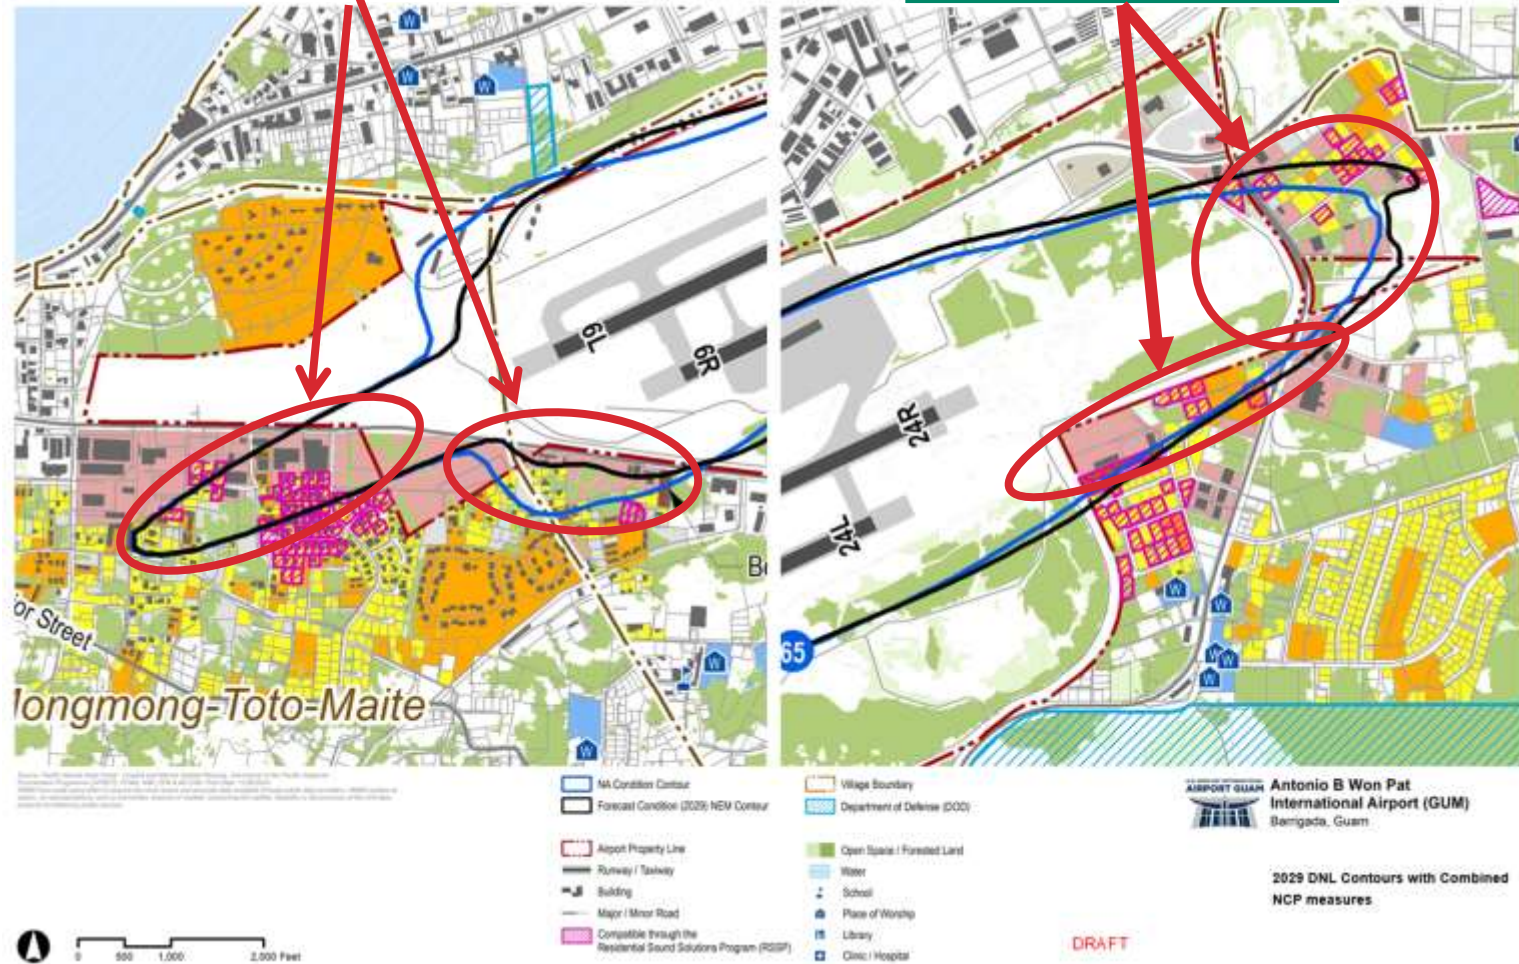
6L

6R

24R

24L

65

or Street

Mongmong-Toto-Maite

Be

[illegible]

NA Condition Contour
Forecast Condition (2029) NEM Contour

Airport Property Line
Runway / Taxiway
Building
Major / Minor Road
Compatible through the Residential Sound Solutions Program (RSSP)

Village Boundary
Department of Defense (DOD)

Open Space / Forested Land
Water
School
Place of Worship
Library
Clinic / Hospital

0 500 1,000 2,000 Feet

AIRPORT GUAM

Antonio B Won Pat International Airport (GUM)
Barrigada, Guam

2029 DNL Contours with Combined NCP measures

DRAFT